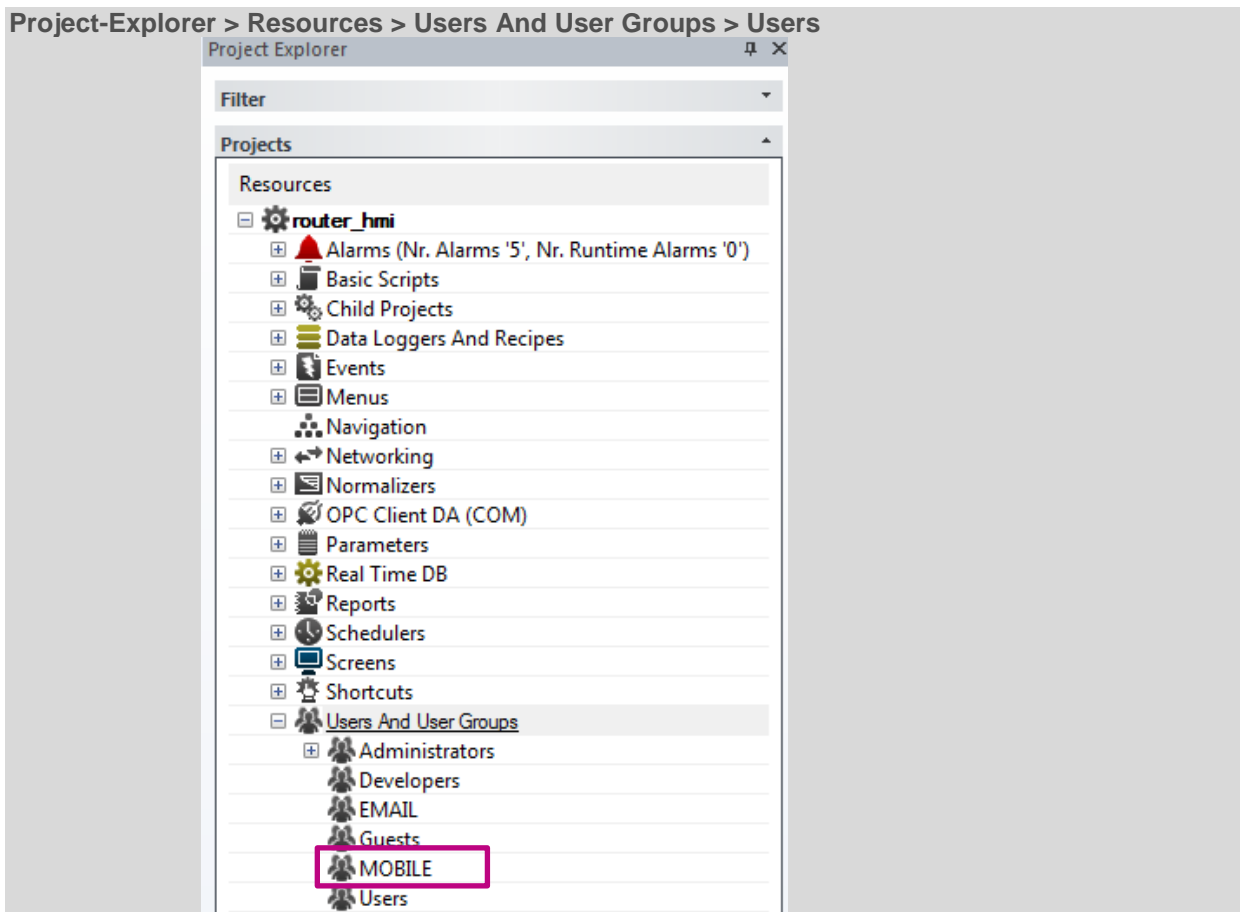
Project-Explorer > Resources > Users And User Groups > Users

Project Explorer

Filter

Projects

Resources

router_hmi

Alarms (Nr. Alarms '5', Nr. Runtime Alarms '0')

Basic Scripts

Child Projects

Data Loggers And Recipes

Events

Menus

Navigation

Networking

Normalizers

OPC Client DA (COM)

Parameters

Real Time DB

Reports

Schedulers

Screens

Shortcuts

Users And User Groups

Administrators

Developers

EMAIL

Guests

MOBILE

Users